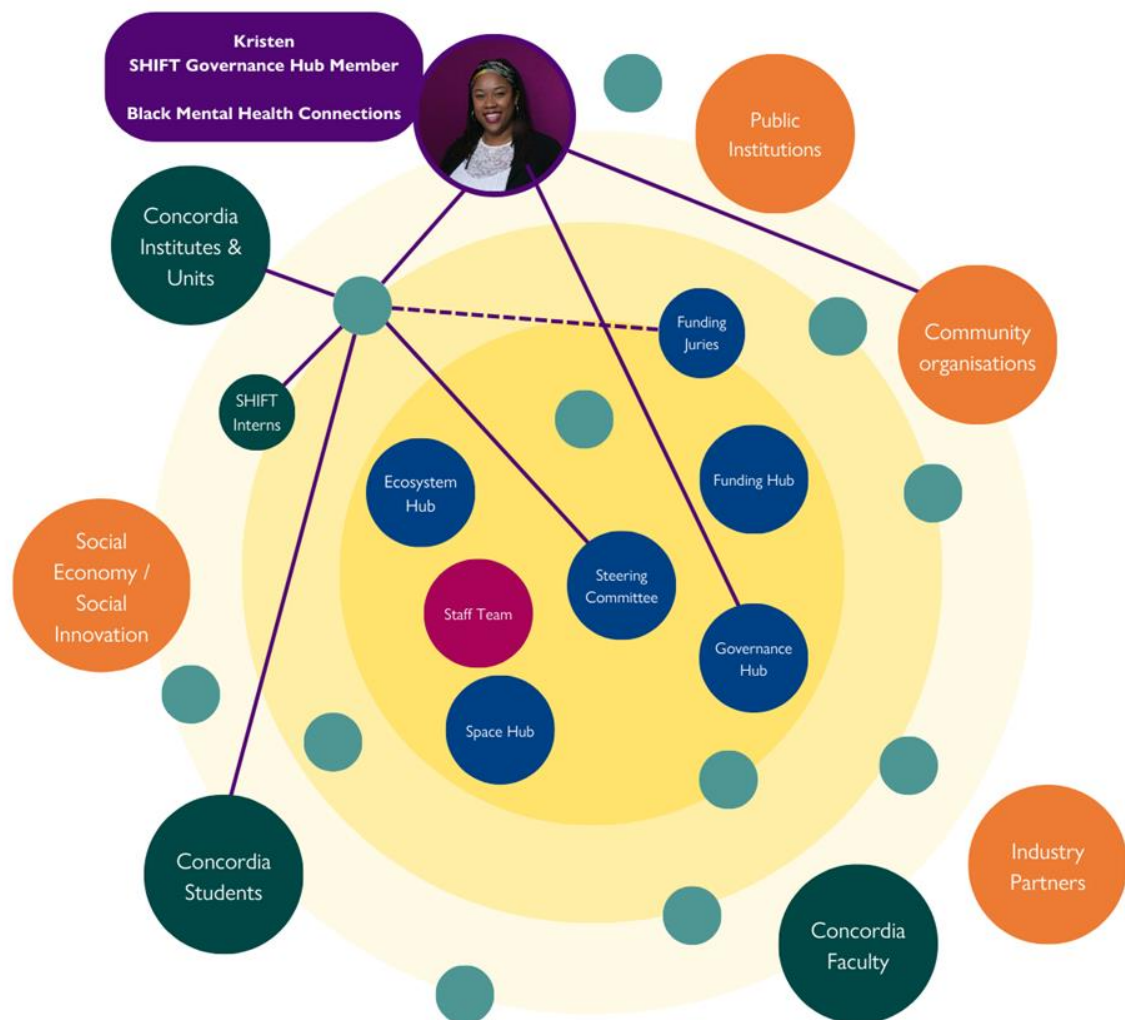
Kristen
SHIFT Governance Hub Member

Black Mental Health Connections

Public Institutions

Concordia Institutes & Units

Funding Juries

Community organisations

SHIFT Interns

Ecosystem Hub

Funding Hub

Social Economy / Social Innovation

Steering Committee

Staff Team

Governance Hub

Space Hub

Concordia Students

Industry Partners

Concordia Faculty